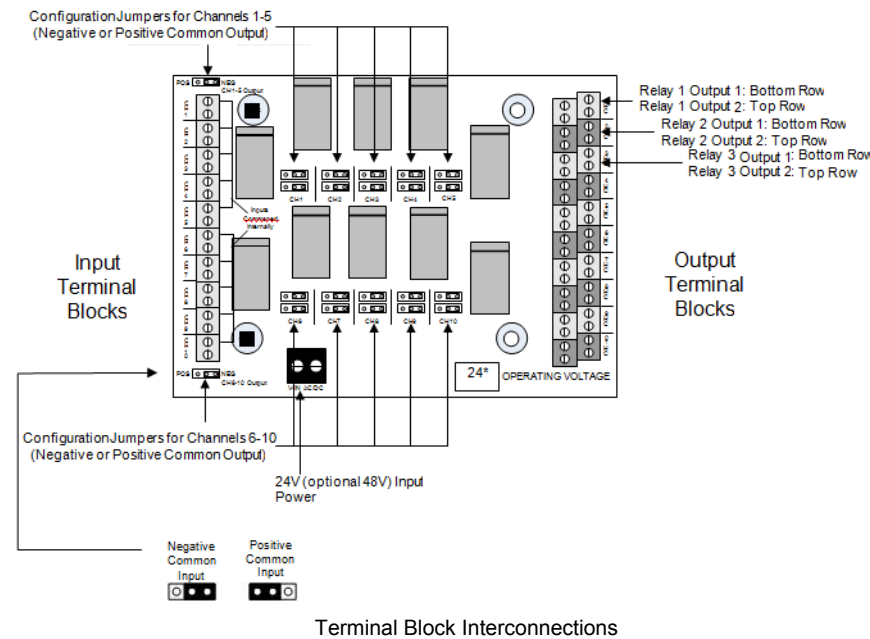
ConfigurationJumpers for Channels 1-5
(Negative or Positive Common Output)

POS NEG
CH1-5 Output

Relay 1 Output 1: Bottom Row
Relay 1 Output 2: Top Row
Relay 2 Output 1: Bottom Row
Relay 2 Output 2: Top Row
Relay 3 Output 1: Bottom Row
Relay 3 Output 2: Top Row

CH1 CH2 CH3 CH4 CH5

Inputs Connected Internally

Input
Terminal
Blocks

Output
Terminal
Blocks

CH6 CH7 CH8 CH9 CH10

24* OPERATING VOLTAGE

POS NEG
CH6-10 Output

VIN dc/DC

ConfigurationJumpers for Channels 6-10
(Negative or Positive Common Output)

24V (optional 48V) Input
Power

Negative
Common
Input

Positive
Common
Input

Terminal Block Interconnections